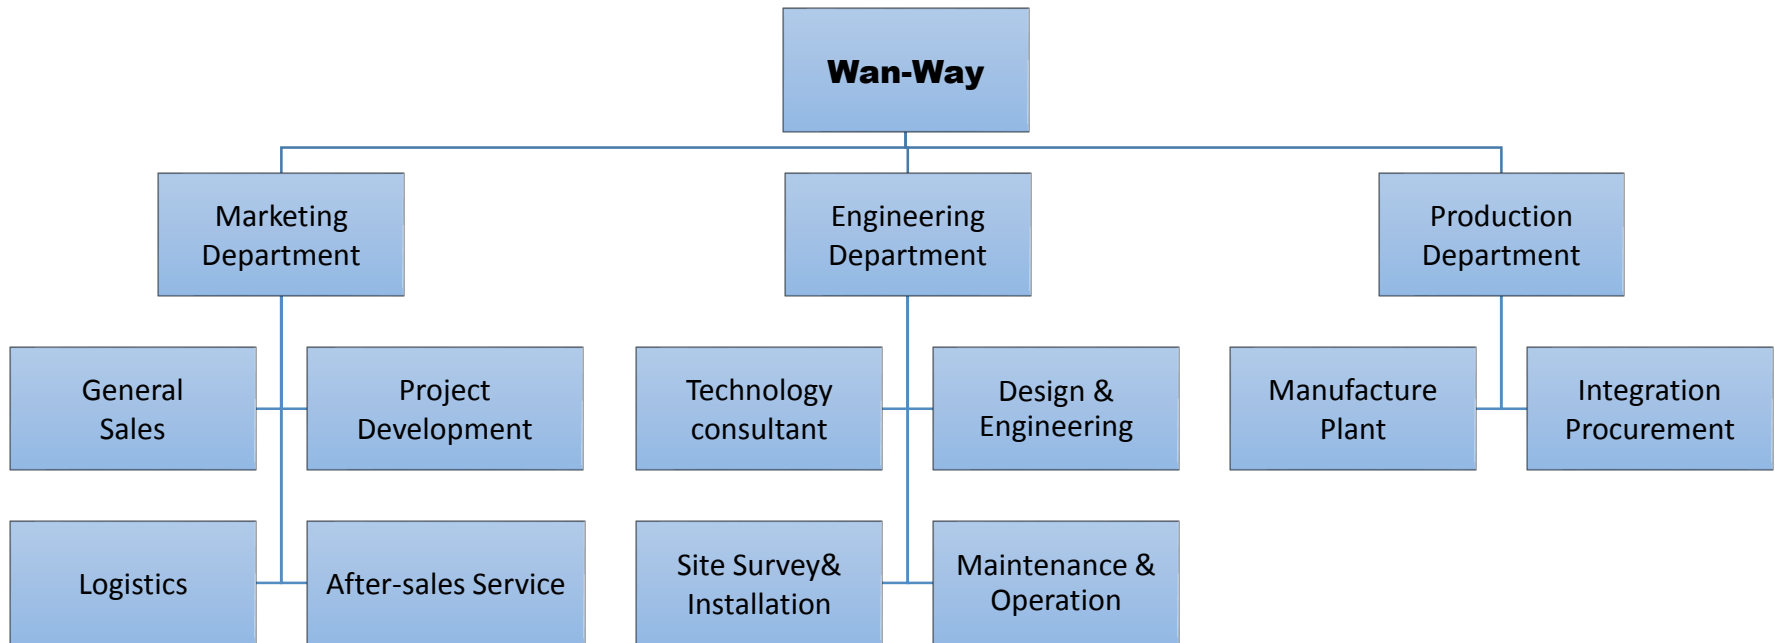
Wan-Way

Marketing Department

Engineering Department

Production Department

General Sales

Project Development

Logistics

After-sales Service

Technology consultant

Design & Engineering

Site Survey& Installation

Maintenance & Operation

Manufacture Plant

Integration Procurement